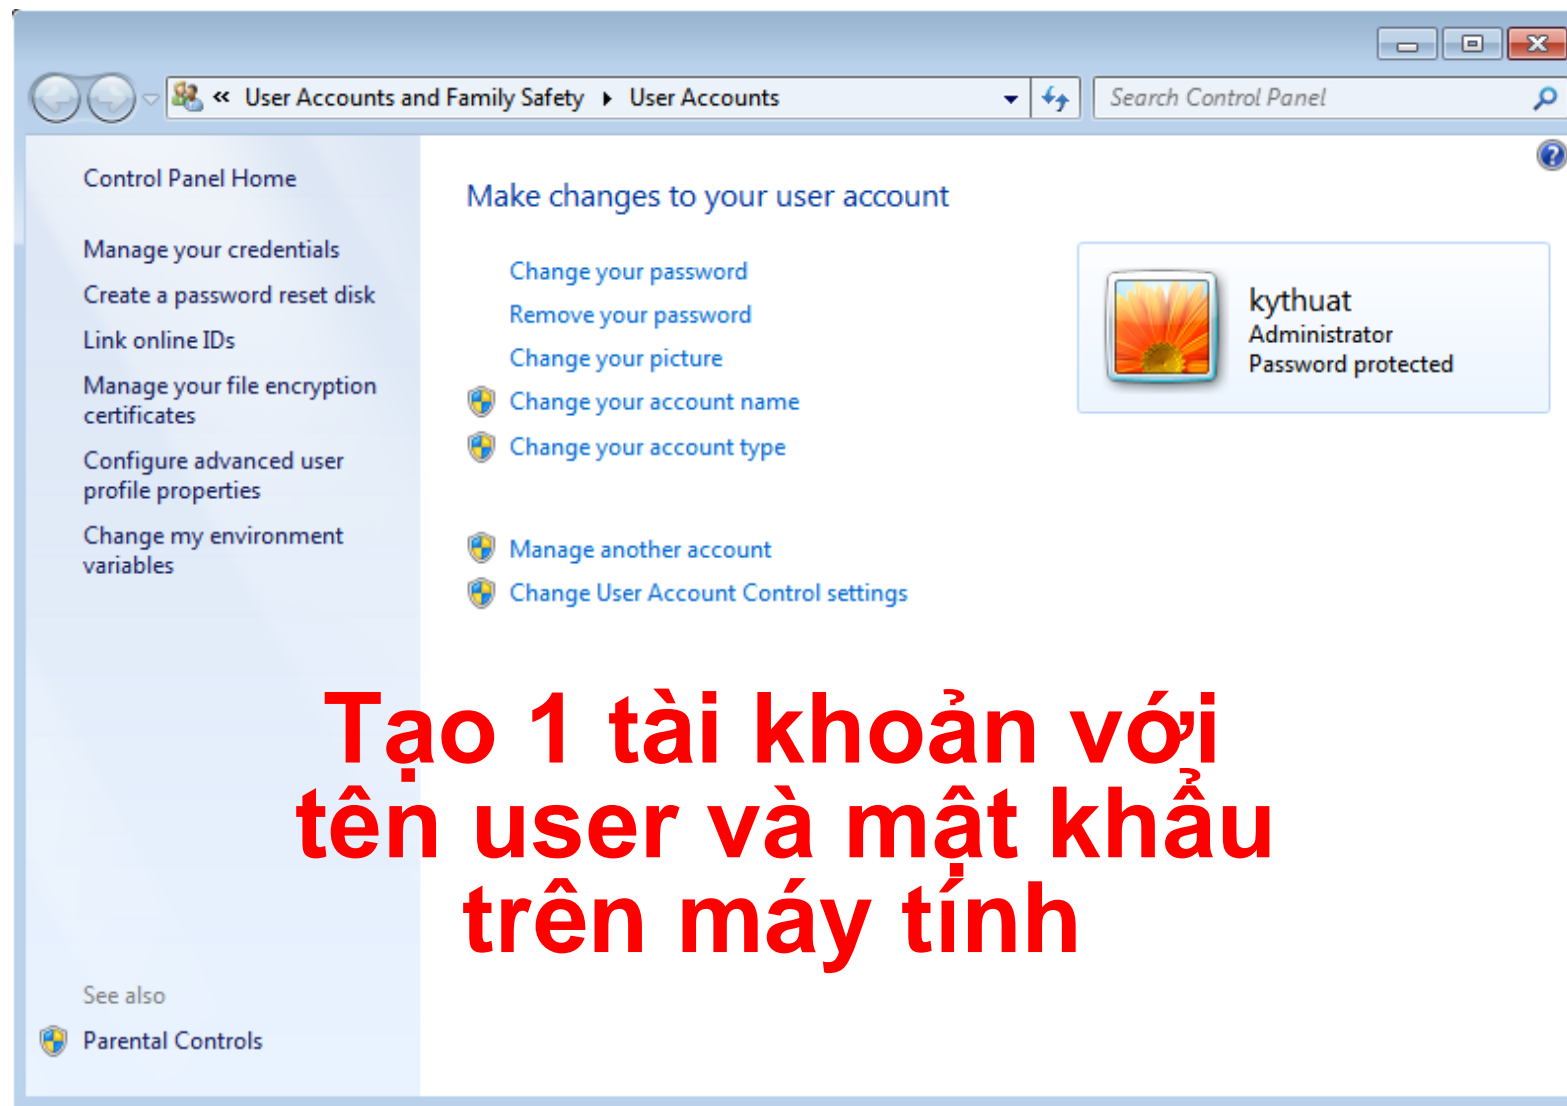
« User Accounts and Family Safety ▸ User Accounts

Search Control Panel

Control Panel Home

Manage your credentials

Create a password reset disk

Link online IDs

Manage your file encryption certificates

Configure advanced user profile properties

Change my environment variables

Make changes to your user account

Change your password

Remove your password

Change your picture

Change your account name

Change your account type

Manage another account

Change User Account Control settings

kythuat
Administrator
Password protected

Tạo 1 tài khoản với tên user và mật khẩu trên máy tính

See also

Parental Controls